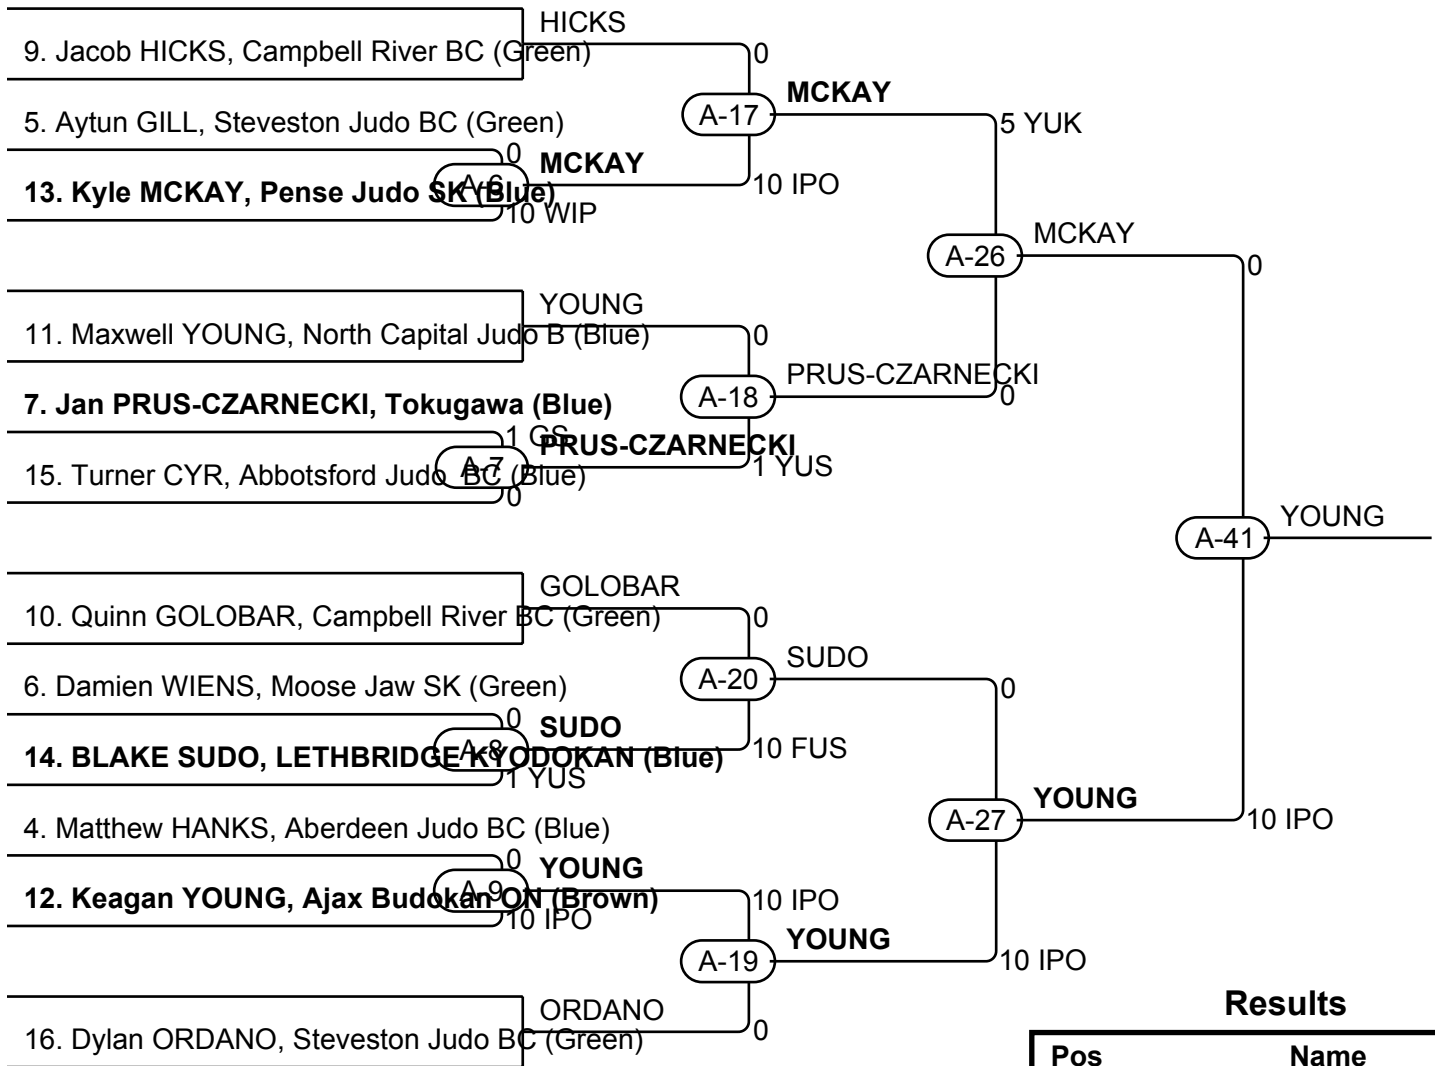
HICKS
9. Jacob HICKS, Campbell River BC (Green)
0
A-17
MCKAY
5 YUK
5. Aytun GILL, Steveston Judo BC (Green)
0
MCKAY
A-6
13. Kyle MCKAY, Pense Judo SK (Blue)
10 WIP
10 IPO
MCKAY
A-26
0
YOUNG
11. Maxwell YOUNG, North Capital Judo B (Blue)
0
A-18
PRUS-CZARNECKI
0
7. Jan PRUS-CZARNECKI, Tokugawa (Blue)
1 GS
PRUS-CZARNECKI
A-7
15. Turner CYR, Abbotsford Judo BC (Blue)
0
1 YUS
A-41
YOUNG
GOLOBAR
10. Quinn GOLOBAR, Campbell River BC (Green)
0
A-20
SUDO
0
6. Damien WIENS, Moose Jaw SK (Green)
0
SUDO
A-8
14. BLAKE SUDO, LETHBRIDGE KYODOKAN (Blue)
1 YUS
10 FUS
A-27
YOUNG
10 IPO
4. Matthew HANKS, Aberdeen Judo BC (Blue)
0
YOUNG
A-9
12. Keagan YOUNG, Ajax Budokan ON (Brown)
10 IPO
10 IPO
A-19
YOUNG
10 IPO
ORDANO
16. Dylan ORDANO, Steveston Judo BC (Green)
0
Results
| Pos | Name |